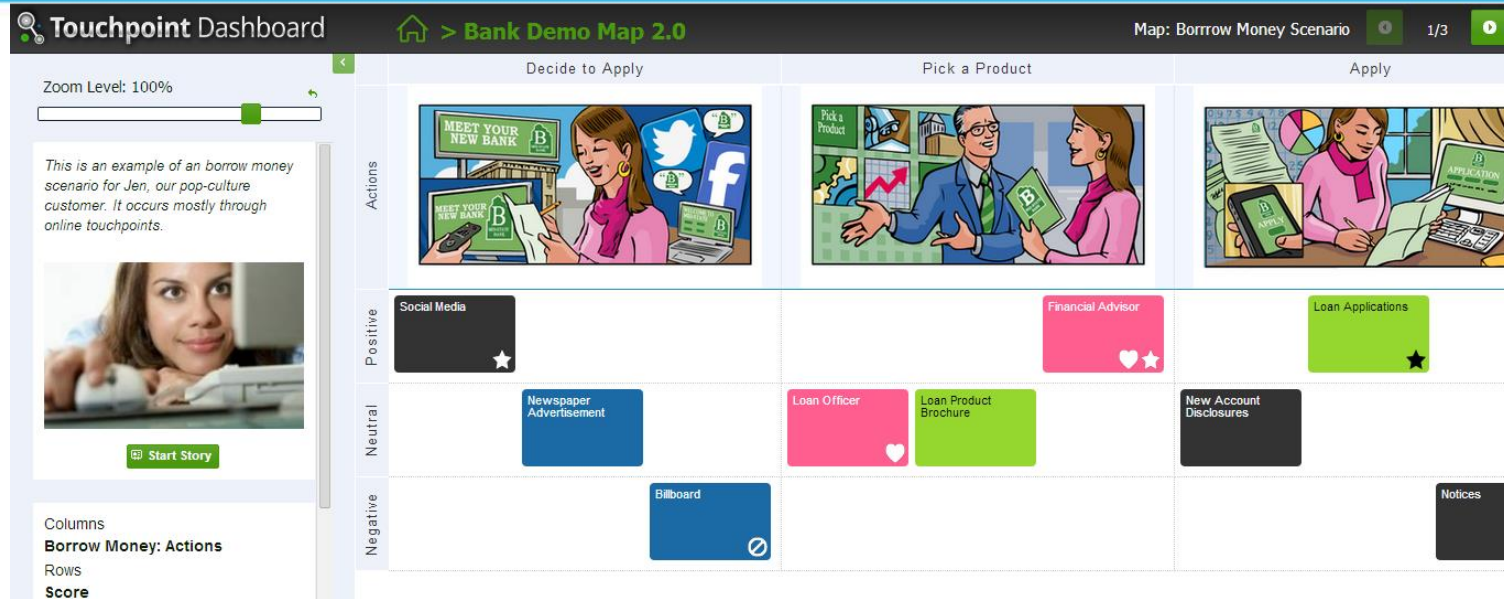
Touchpoint Dashboard

> Bank Demo Map 2.0

Map: Borrow Money Scenario 1/3

Zoom Level: 100%

This is an example of an borrow money scenario for Jen, our pop-culture customer. It occurs mostly through online touchpoints.

Start Story

Columns
Borrow Money: Actions
Rows
Score

Decide to Apply

Pick a Product

Apply

Actions

MEET YOUR NEW BANK

MEET YOUR NEW BANK

Pick a Product

APPLY

APPLICATION

Positive

Neutral

Negative

Social Media

Financial Advisor

Loan Applications

Newspaper Advertisement

Loan Officer

Loan Product Brochure

New Account Disclosures

Billboard

Notices